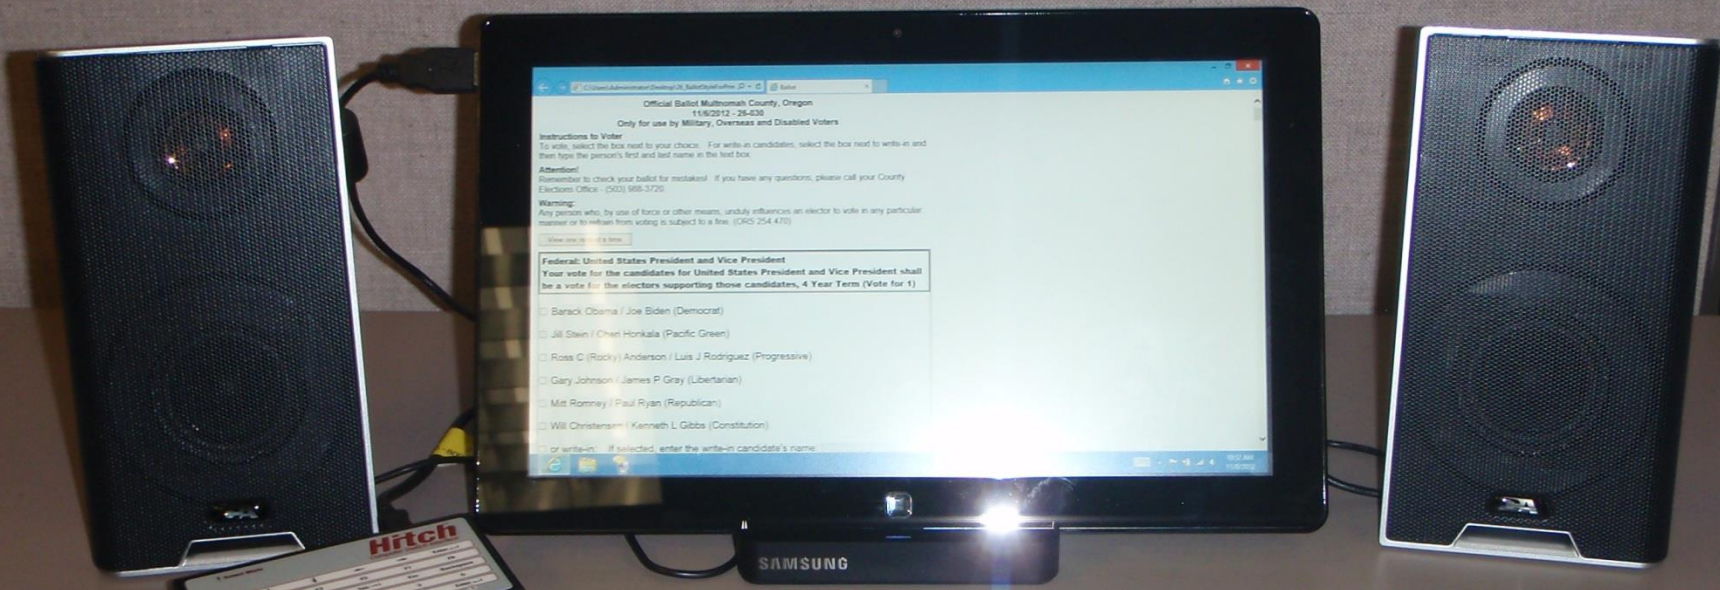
C:\Users\Administrator\Desktop\ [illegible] Ballot

Official Ballot Multnomah County, Oregon
11/6/2012 - 26-630
Only for use by Military, Overseas and Disabled Voters

Instructions to Voter
To vote, select the box next to your choice. For write-in candidates, select the box next to write-in and then type the person's first and last name in the text box.

Attention!
Remember to check your ballot for mistakes! If you have any questions, please call your County Elections Office - (503) 988-3720

Warning:
Any person who, by use of force or other means, unduly influences an elector to vote in any particular manner or to refrain from voting is subject to a fine. (ORS 254.470)

View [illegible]

Federal: United States President and Vice President
Your vote for the candidates for United States President and Vice President shall be a vote for the electors supporting those candidates, 4 Year Term (Vote for 1)

Barack Obama / Joe Biden (Democrat)
Jill Stein / Cheri Honkala (Pacific Green)
Ross C (Rocky) Anderson / Luis J Rodriguez (Progressive)
Gary Johnson / James P Gray (Libertarian)
Mitt Romney / Paul Ryan (Republican)
Will Christensen / Kenneth L Gibbs (Constitution)
or write-in: If selected, enter the write-in candidate's name

SAMSUNG

Hitch